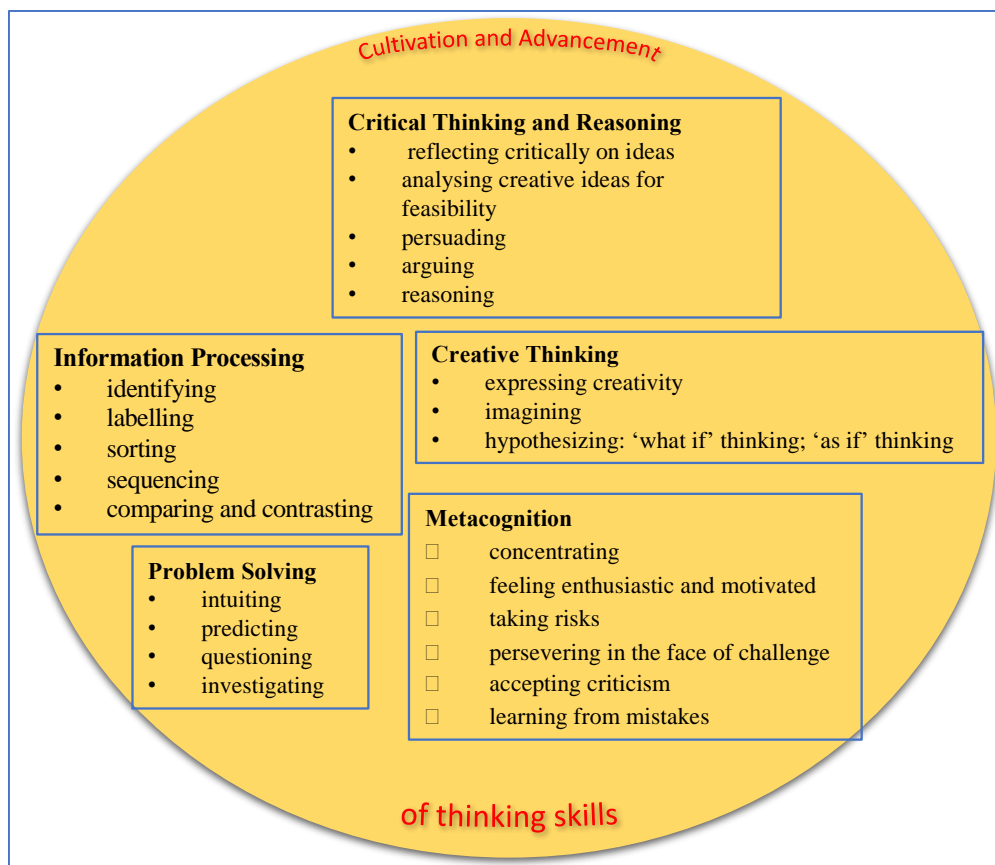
Cultivation and Advancement

**Critical Thinking and Reasoning**
- reflecting critically on ideas
- analysing creative ideas for feasibility
- persuading
- arguing
- reasoning

**Information Processing**
- identifying
- labelling
- sorting
- sequencing
- comparing and contrasting

**Creative Thinking**
- expressing creativity
- imagining
- hypothesizing: ‘what if’ thinking; ‘as if’ thinking

**Metacognition**
□ concentrating
□ feeling enthusiastic and motivated
□ taking risks
□ persevering in the face of challenge
□ accepting criticism
□ learning from mistakes

**Problem Solving**
- intuiting
- predicting
- questioning
- investigating

of thinking skills